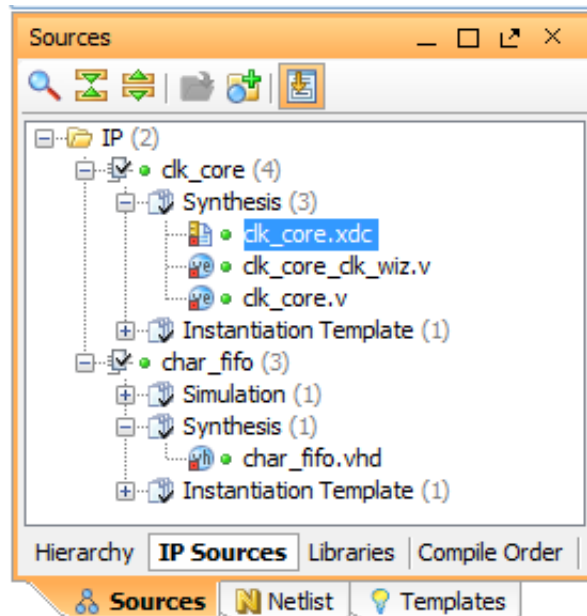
Sources

IP (2)
clk_core (4)
Synthesis (3)
clk_core.xdc
clk_core_clk_wiz.v
clk_core.v
Instantiation Template (1)
char_fifo (3)
Simulation (1)
Synthesis (1)
char_fifo.vhd
Instantiation Template (1)

Hierarchy | IP Sources | Libraries | Compile Order

Sources | Netlist | Templates